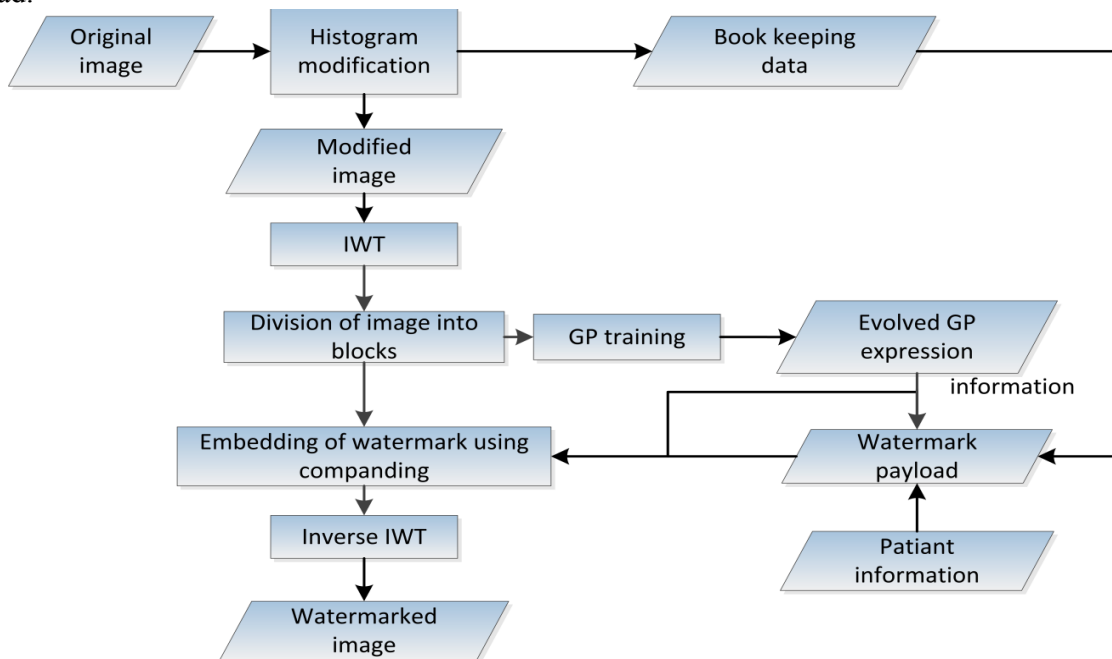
Original image

Histogram modification

Book keeping data

Modified image

IWT

Division of image into blocks

GP training

Evolved GP expression

information

Embedding of watermark using companding

Watermark payload

Inverse IWT

Patiant information

Watermarked image